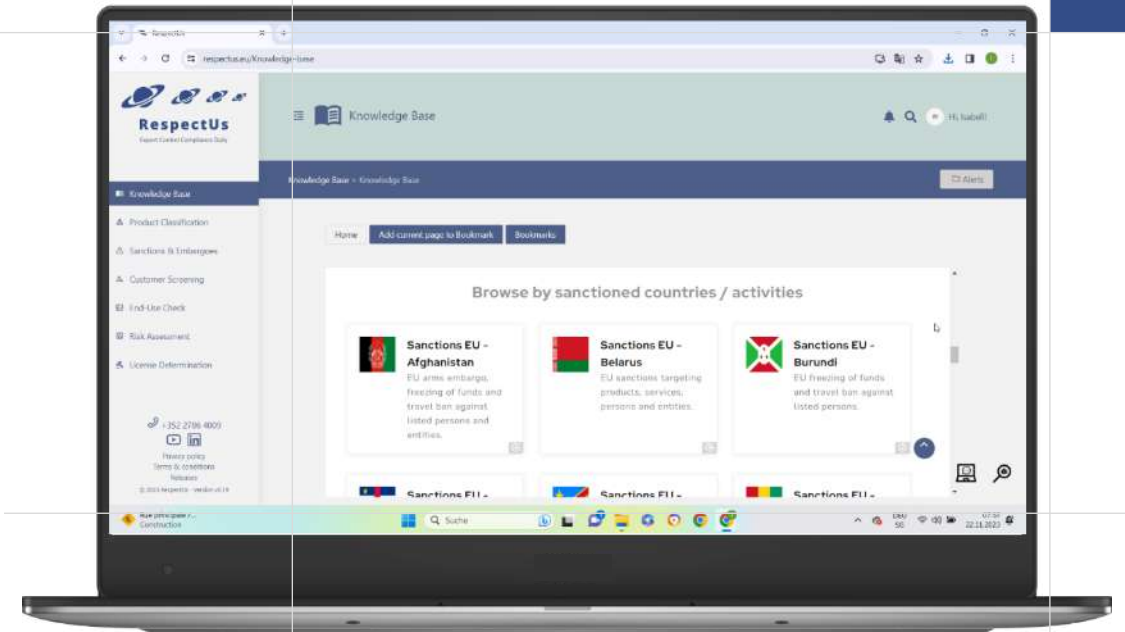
RespectUs

respectus.eu/Knowledge-base

Knowledge Base

Hi, Isabell

Knowledge Base
Product Classification
Sanctions & Embargoes
Customer Screening
End-Use Check
Risk Assessment
License Determination

Knowledge Base > Knowledge Base

Alerts

Home
Add current page to Bookmark
Bookmarks

Browse by sanctioned countries / activities

Sanctions EU - Afghanistan
EU arms embargo, freezing of funds and travel ban against listed persons and entities.

Sanctions EU - Belarus
EU sanctions targeting products, services, persons and entities.

Sanctions EU - Burundi
EU freezing of funds and travel ban against listed persons.

Sanctions EU -

Sanctions EU -

Sanctions EU -

+352 2786 4009
Privacy policy
Terms & conditions
Releases
© 2023 RespectUs

Suche

22.11.2023